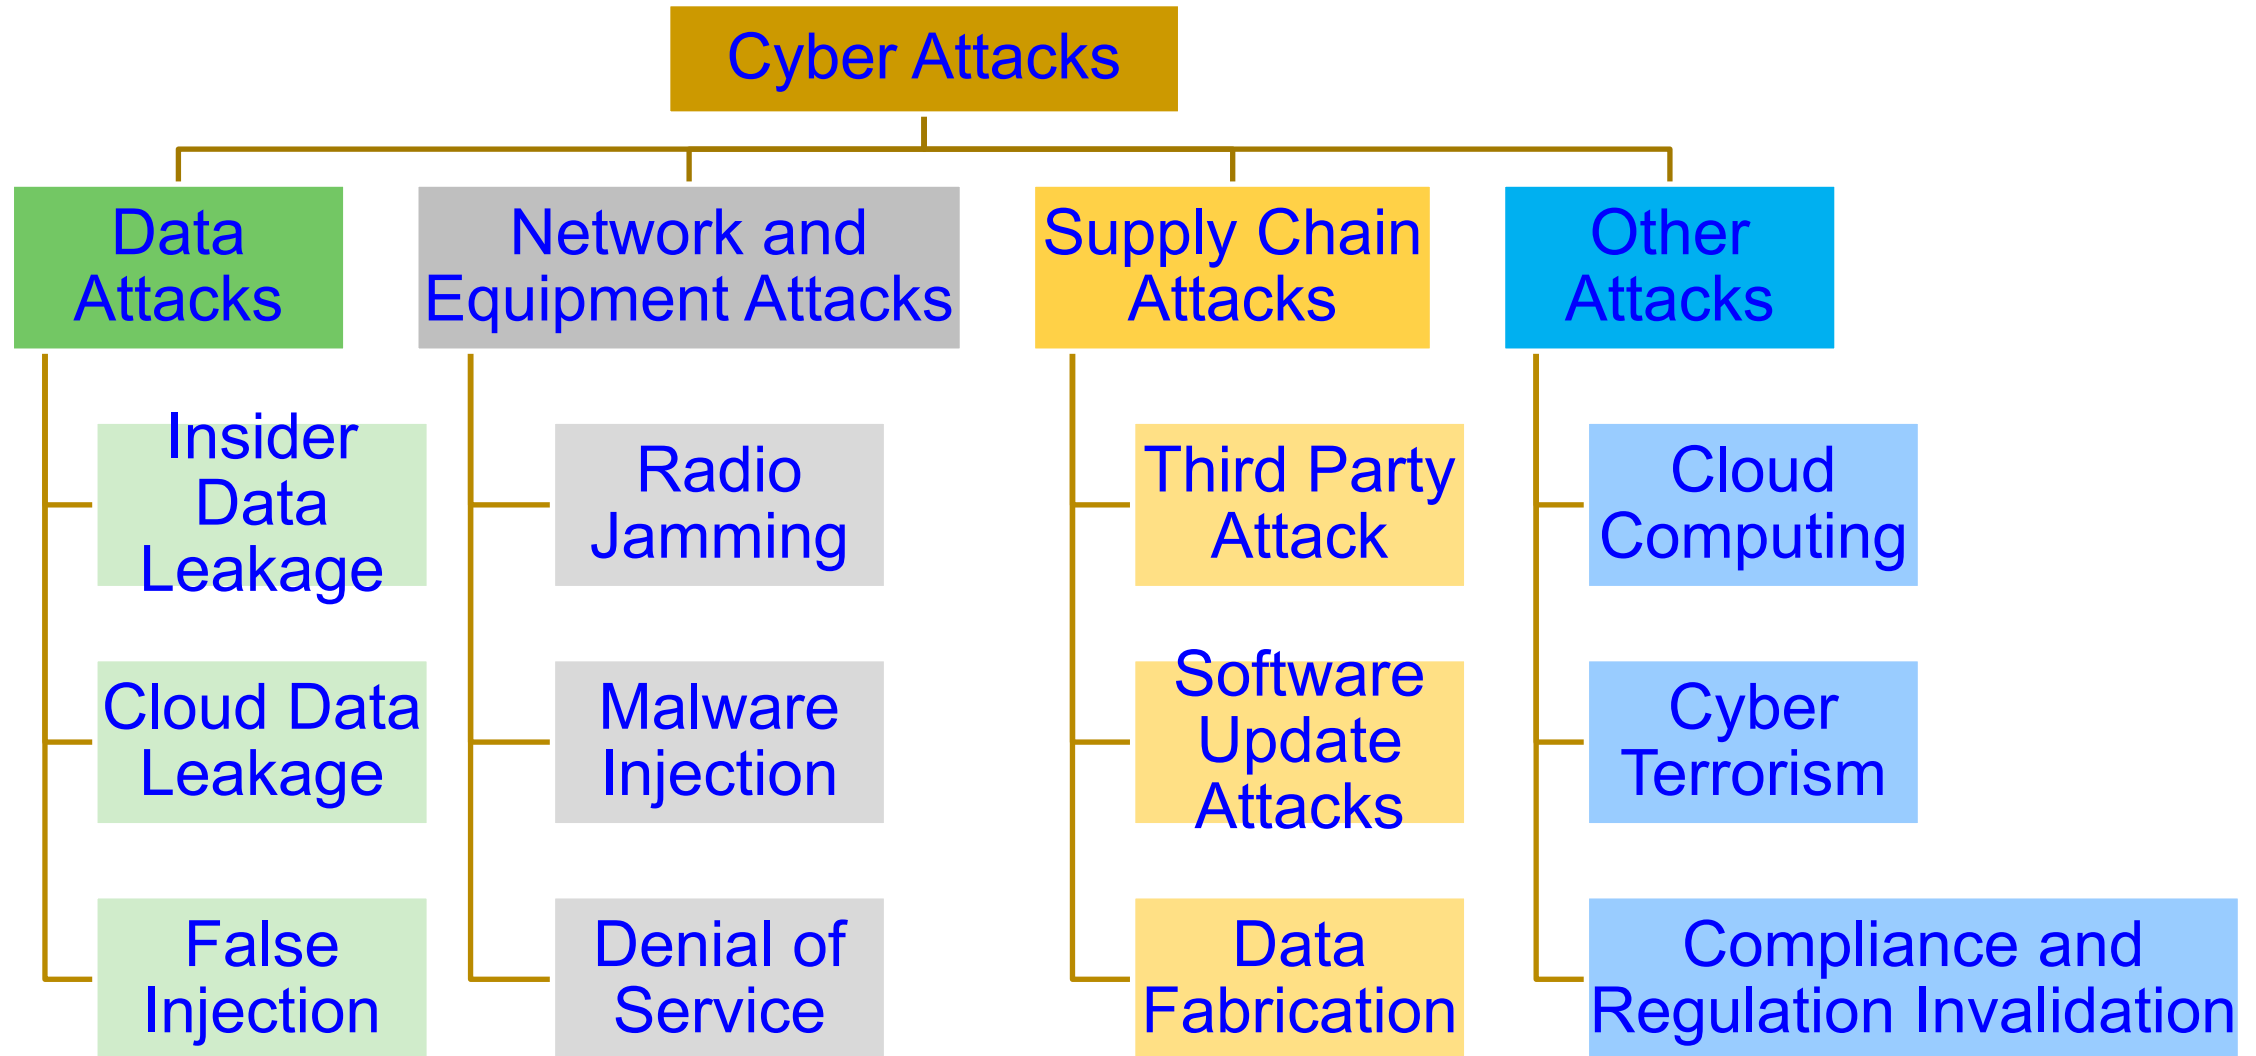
Cyber Attacks

Data Attacks

Insider Data Leakage

Cloud Data Leakage

False Injection

Network and Equipment Attacks

Radio Jamming

Malware Injection

Denial of Service

Supply Chain Attacks

Third Party Attack

Software Update Attacks

Data Fabrication

Other Attacks

Cloud Computing

Cyber Terrorism

Compliance and Regulation Invalidation